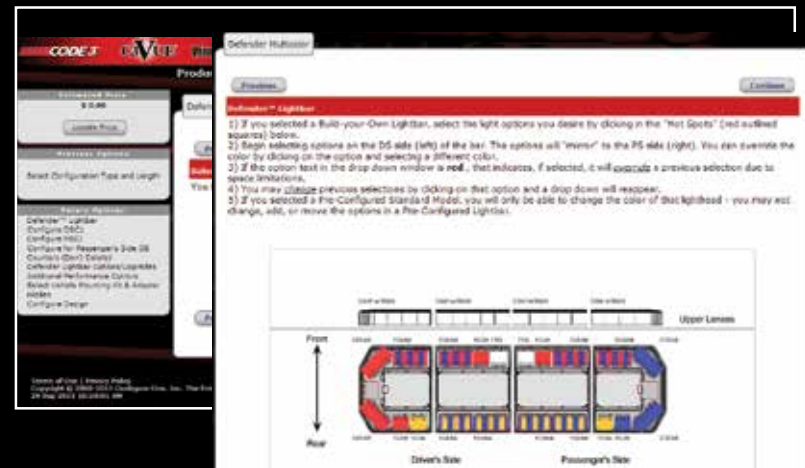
CODE 3

Defender Multicolor

Previous

Continue

Defender™ Lightbar

1) If you selected a Build-your-Own Lightbar, select the light options you desire by clicking in the "Hot Spots" (red outlined squares) below.
2) Begin selecting options on the DS side (left) of the bar. The options will "mirror" to the PS side (right). You can override the color by clicking on the option and selecting a different color.
3) If the option text in the drop down window is red, that indicates, if selected, it will override a previous selection due to space limitations.
4) You may change previous selections by clicking on that option and a drop down will reappear.
5) If you selected a Pre-Configured Standard Model, you will only be able to change the color of that lighthead - you may not change, add, or move the options in a Pre-Configured Lightbar.

Upper Lenses

Front

Rear

Driver's Side

Passenger's Side

Estimated Price

$ 0.00

Update Price

Select Configuration Type and Length

Defender™ Lightbar
Configure DSC
Configure RSC
Configure for Passenger's Side DS
Configure (Don't Delete)
Defender Lightbar Options/Upgrades
Additional Performance Options
Select Vehicle Mounting Kit & Adapter
Hidden
Configure Design

Terms of Use | Privacy Policy
Copyright © 2000-2013 Configure One, Inc.